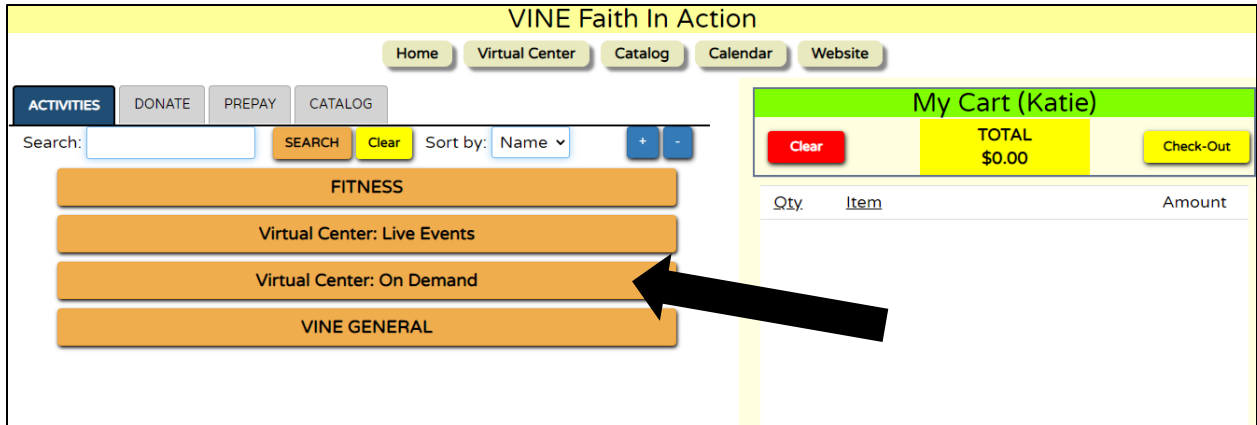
VINE Faith In Action

Home Virtual Center Catalog Calendar Website

ACTIVITIES DONATE PREPAY CATALOG

Search: SEARCH Clear Sort by: Name + -

FITNESS

Virtual Center: Live Events

Virtual Center: On Demand

VINE GENERAL

My Cart (Katie)

Clear TOTAL $0.00 Check-Out

| Qty | Item | Amount |
|---|---|---|